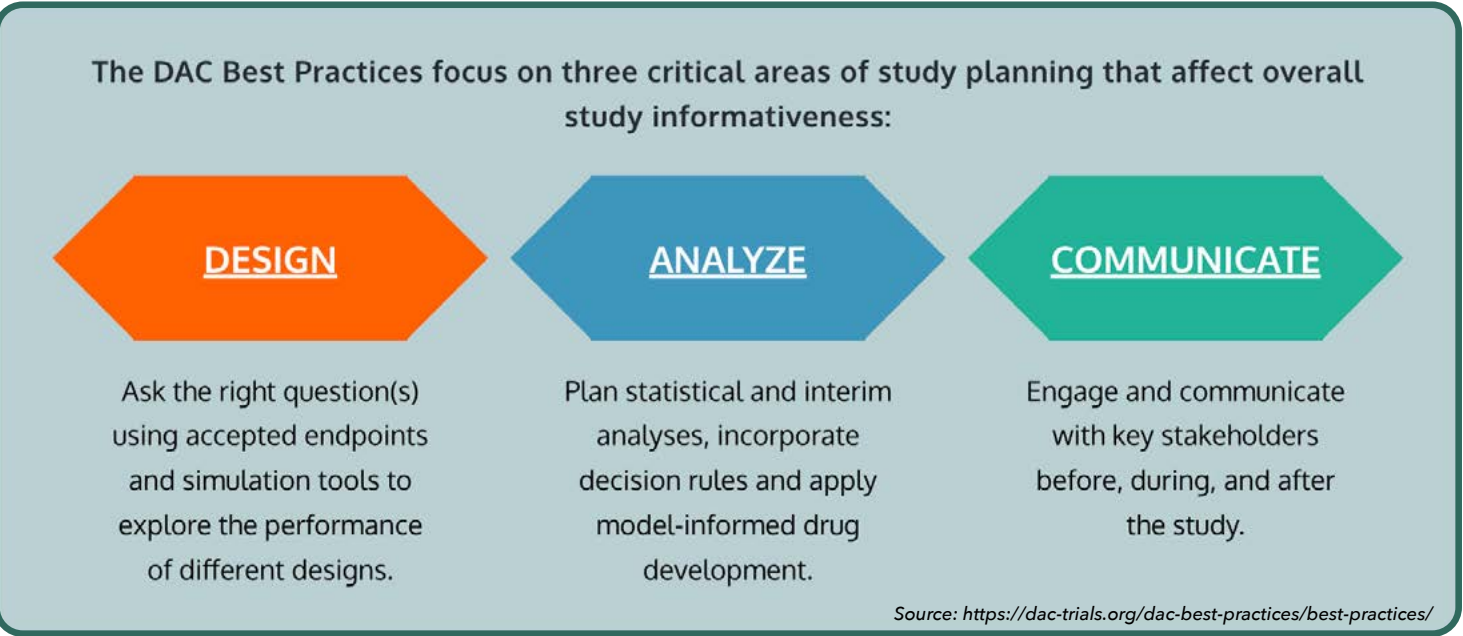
The DAC Best Practices focus on three critical areas of study planning that affect overall study informativeness:

DESIGN

ANALYZE

COMMUNICATE

Ask the right question(s) using accepted endpoints and simulation tools to explore the performance of different designs.

Plan statistical and interim analyses, incorporate decision rules and apply model-informed drug development.

Engage and communicate with key stakeholders before, during, and after the study.

Source: https://dac-trials.org/dac-best-practices/best-practices/